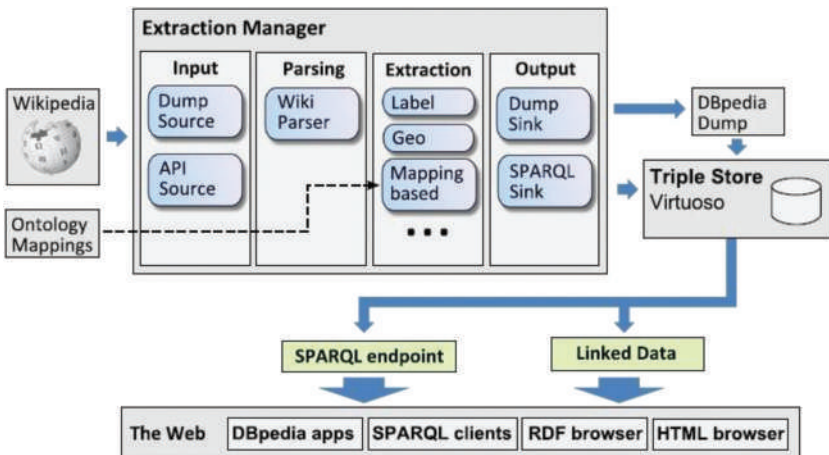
Extraction Manager

Wikipedia

Input
Dump Source
API Source

Parsing
Wiki Parser

Extraction
Label
Geo
Mapping based
• • •

Output
Dump Sink
SPARQL Sink

Ontology Mappings

DBpedia Dump

Triple Store
Virtuoso

SPARQL endpoint

Linked Data

The Web
DBpedia apps
SPARQL clients
RDF browser
HTML browser